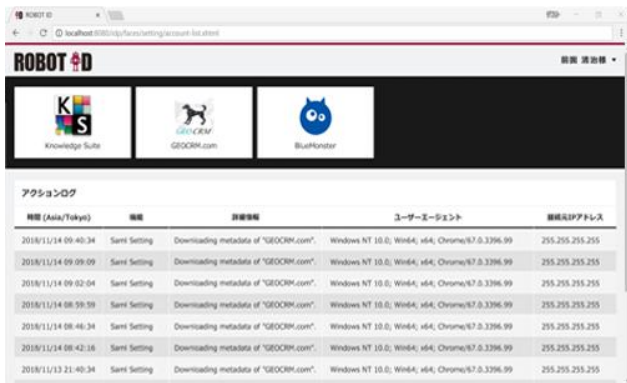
ROBOT ID

localhost:8080/idp/faces/setting/account-list.xhtml

ROBOT ID

前園 清治様 ▾

Knowledge Suite

GEOCRM.com

BlueMonster

アクションログ

| 時間 (Asia/Tokyo) | 機能 | 詳細情報 | ユーザーエージェント | 接続元IPアドレス |
|---|---|---|---|---|
| 2018/11/14 09:40:34 | Saml Setting | Downloading metadata of "GEOCRM.com". | Windows NT 10.0; Win64; x64; Chrome/67.0.3396.99 | 255.255.255.255 |
| 2018/11/14 09:09:09 | Saml Setting | Downloading metadata of "GEOCRM.com". | Windows NT 10.0; Win64; x64; Chrome/67.0.3396.99 | 255.255.255.255 |
| 2018/11/14 09:02:04 | Saml Setting | Downloading metadata of "GEOCRM.com". | Windows NT 10.0; Win64; x64; Chrome/67.0.3396.99 | 255.255.255.255 |
| 2018/11/14 08:59:59 | Saml Setting | Downloading metadata of "GEOCRM.com". | Windows NT 10.0; Win64; x64; Chrome/67.0.3396.99 | 255.255.255.255 |
| 2018/11/14 08:46:34 | Saml Setting | Downloading metadata of "GEOCRM.com". | Windows NT 10.0; Win64; x64; Chrome/67.0.3396.99 | 255.255.255.255 |
| 2018/11/14 08:42:16 | Saml Setting | Downloading metadata of "GEOCRM.com". | Windows NT 10.0; Win64; x64; Chrome/67.0.3396.99 | 255.255.255.255 |
| 2018/11/13 21:40:34 | Saml Setting | Downloading metadata of "GEOCRM.com". | Windows NT 10.0; Win64; x64; Chrome/67.0.3396.99 | 255.255.255.255 |